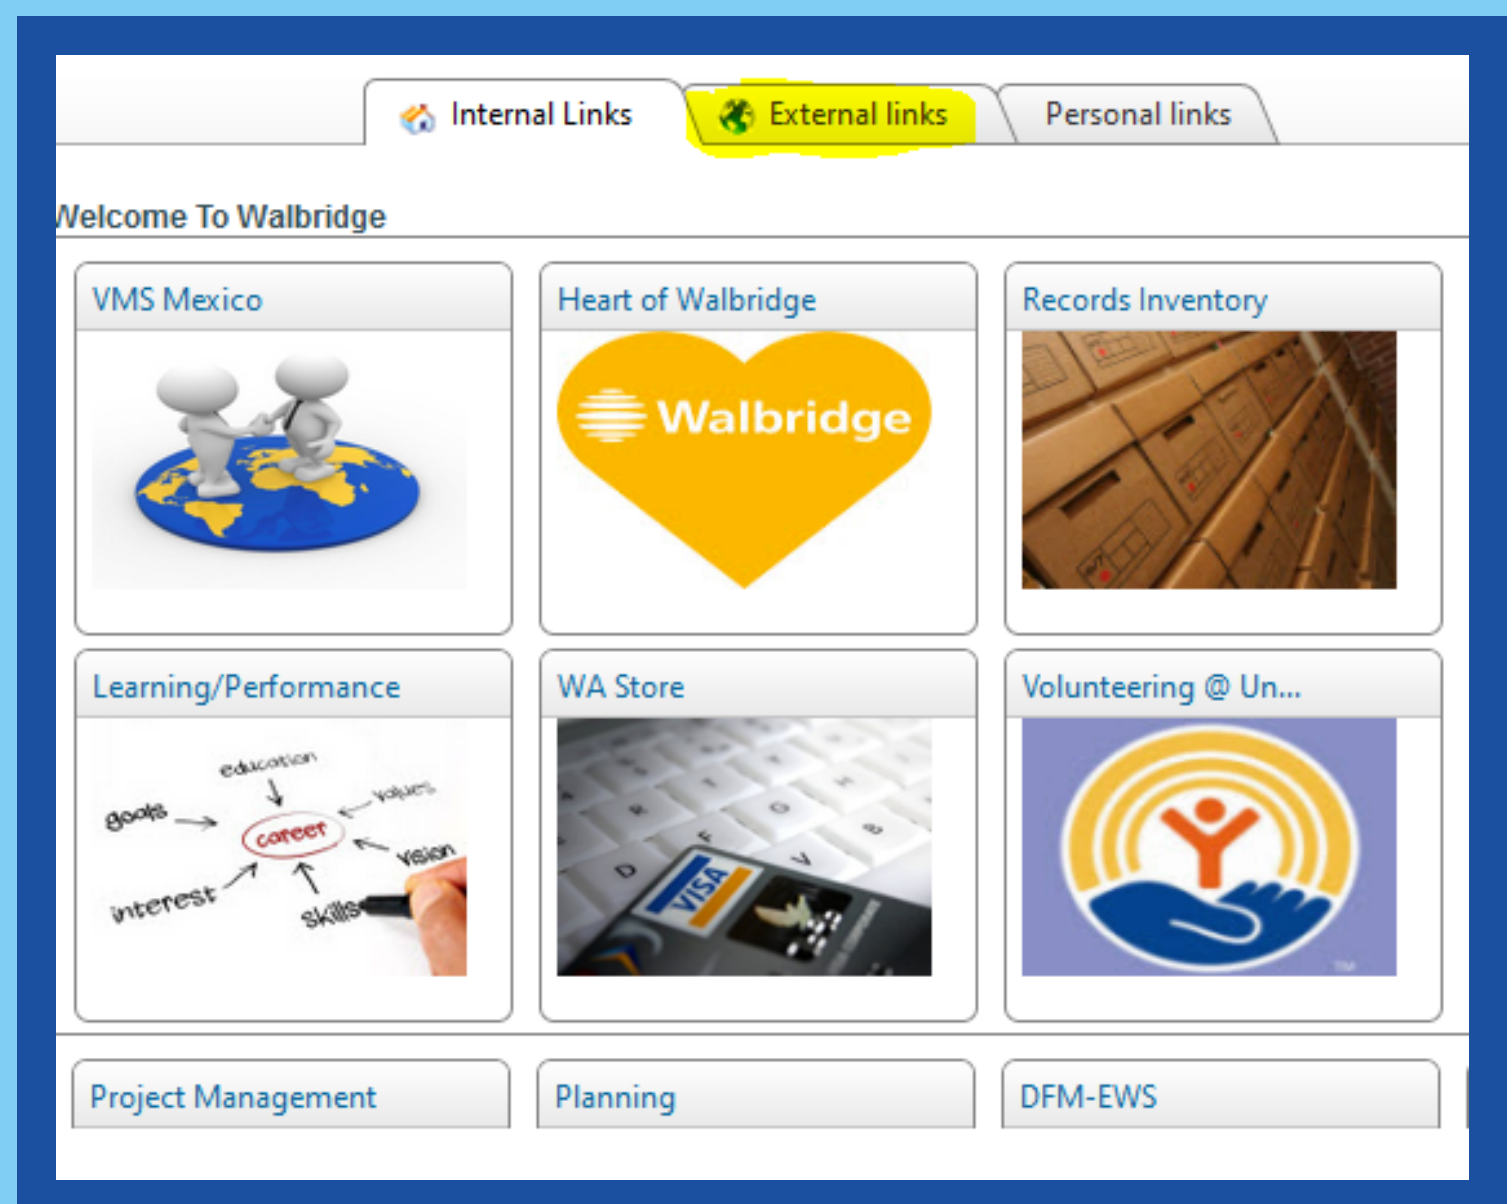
Internal Links
External links
Personal links

Velcome To Walbridge

VMS Mexico

Heart of Walbridge

Walbridge

Records Inventory

Learning/Performance

education
goals
values
career
vision
interest
skills

WA Store

VISA

Volunteering @ Un...

Project Management

Planning

DFM-EWS